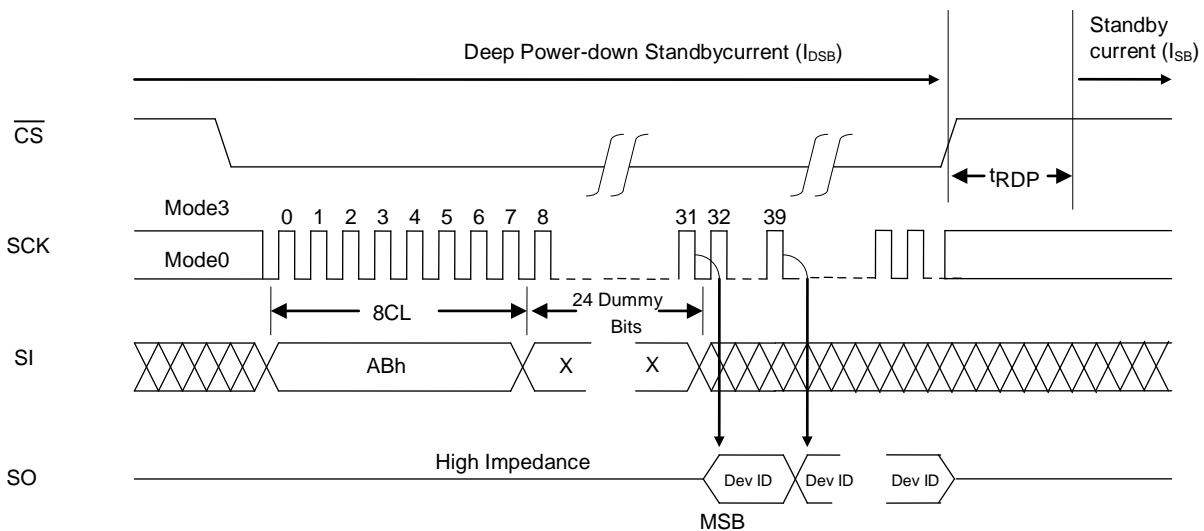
Deep Power-down Standbycurrent ($I_{DSB}$)

Standby current ($I_{SB}$)

$\overline{CS}$

$t_{RDP}$

Mode3

0 1 2 3 4 5 6 7 8

31 32

39

SCK

Mode0

8CL

24 Dummy Bits

SI

ABh

X

X

SO

High Impedance

Dev ID

Dev ID

Dev ID

MSB